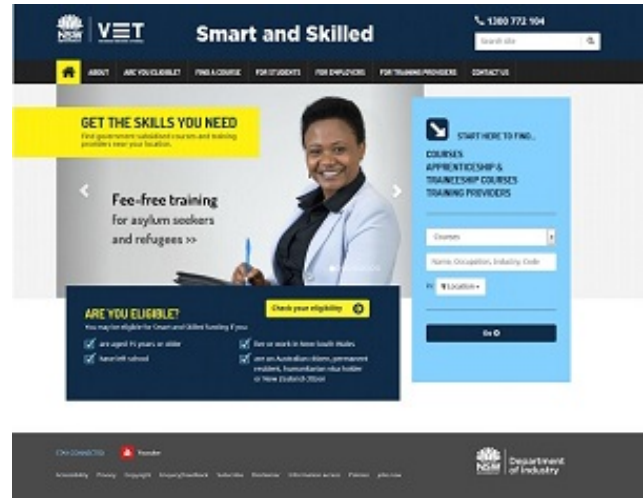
VET

Smart and Skilled

1300 772 104

Search site

ABOUT ARE YOU ELIGIBLE? FIND A COURSE FOR STUDENTS FOR EMPLOYERS FOR TRAINING PROVIDERS CONTACT US

GET THE SKILLS YOU NEED

Find government subsidised courses and training providers near your location.

Fee-free training for asylum seekers and refugees >>

START HERE TO FIND...

COURSES
APPRENTICESHIP & TRAINEESHIP COURSES
TRAINING PROVIDERS

Courses

Name, Occupation, Industry, Code

in Location

Go

ARE YOU ELIGIBLE?

Check your eligibility

You may be eligible for Smart and Skilled funding if you:

are aged 15 years or older

have left school

live or work in New South Wales

are an Australian citizen, permanent resident, humanitarian visa holder or New Zealand citizen

STAY CONNECTED Youtube

Accessibility Privacy Copyright Enquiry/feedback Subscribe Disclaimer Information access Policies jobs.nsw

NSW Department of Industry